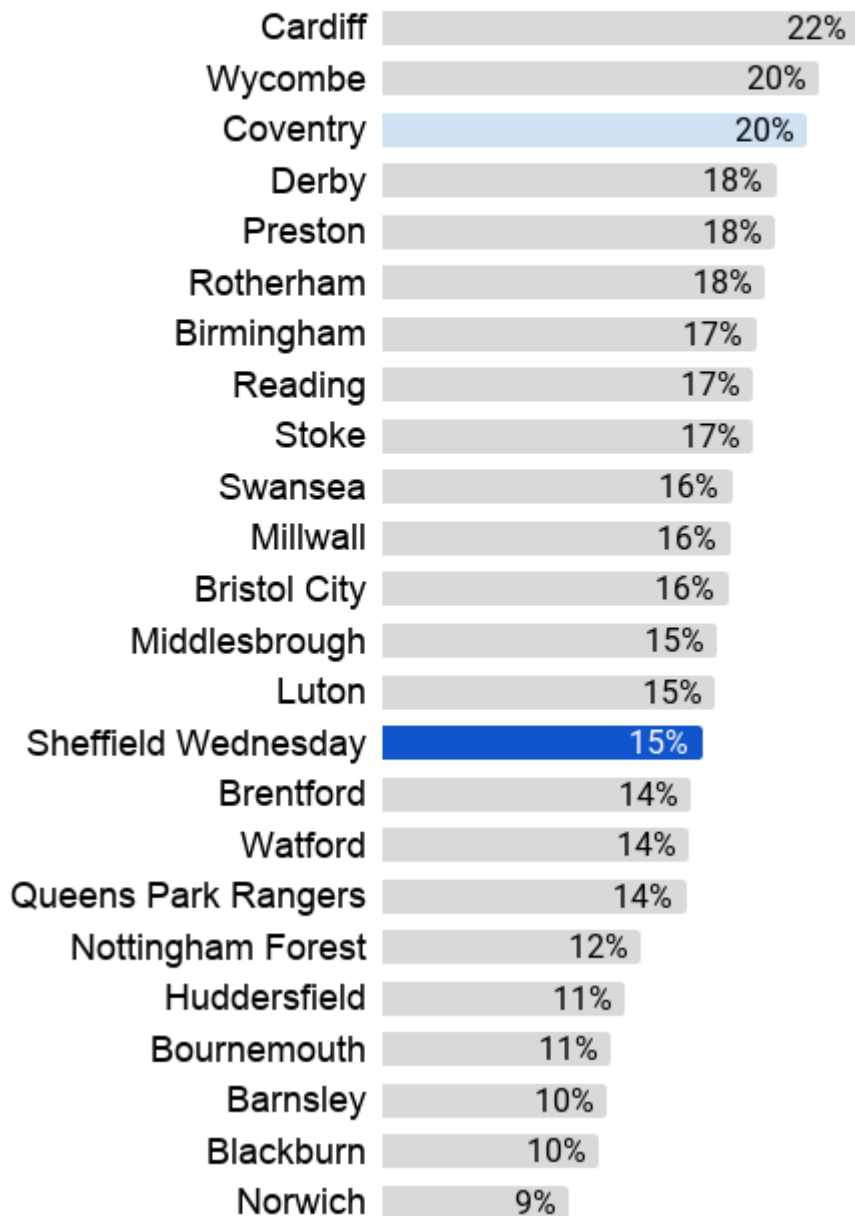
| | |
|---|---|
| Cardiff | 22% |
| Wycombe | 20% |
| Coventry | 20% |
| Derby | 18% |
| Preston | 18% |
| Rotherham | 18% |
| Birmingham | 17% |
| Reading | 17% |
| Stoke | 17% |
| Swansea | 16% |
| Millwall | 16% |
| Bristol City | 16% |
| Middlesbrough | 15% |
| Luton | 15% |
| Sheffield Wednesday | 15% |
| Brentford | 14% |
| Watford | 14% |
| Queens Park Rangers | 14% |
| Nottingham Forest | 12% |
| Huddersfield | 11% |
| Bournemouth | 11% |
| Barnsley | 10% |
| Blackburn | 10% |
| Norwich | 9% |